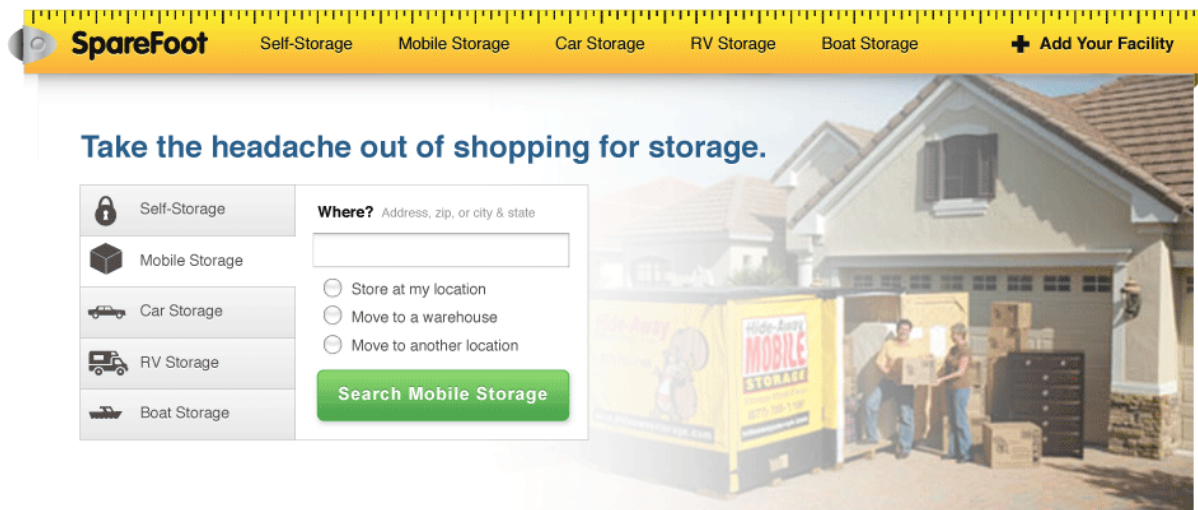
SpareFoot Self-Storage Mobile Storage Car Storage RV Storage Boat Storage
Add Your Facility

Take the headache out of shopping for storage.

Self-Storage
Mobile Storage
Car Storage
RV Storage
Boat Storage

Where? Address, zip, or city & state

Store at my location
Move to a warehouse
Move to another location

Search Mobile Storage

Hide-Away
MOBILE
STORAGE